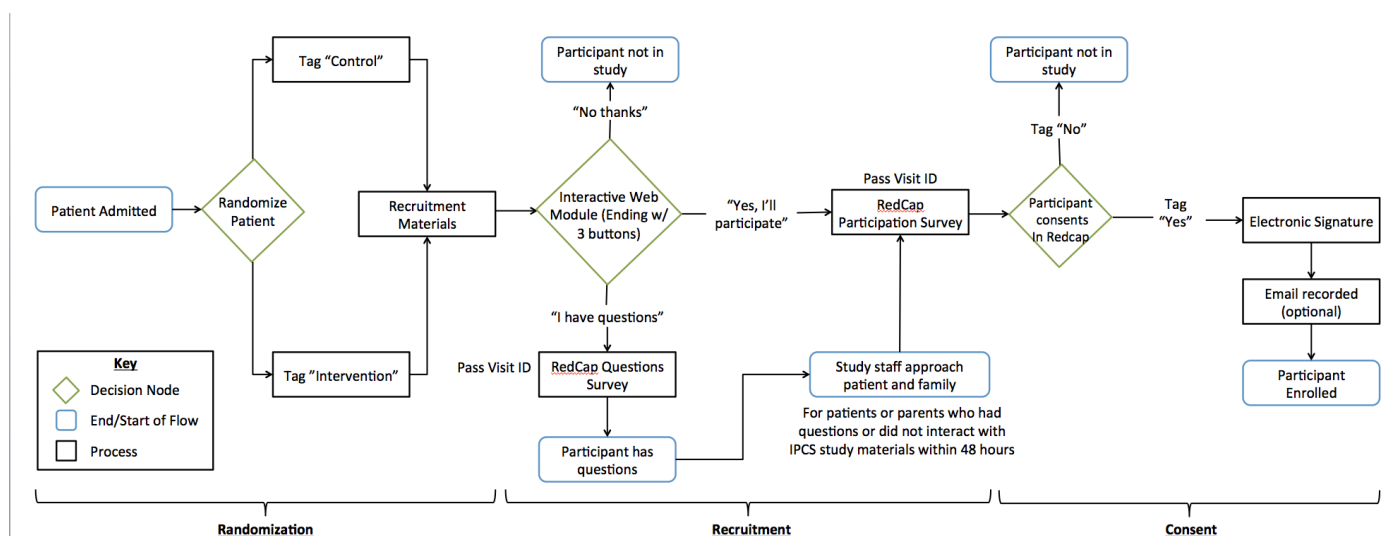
Patient Admitted

Randomize Patient

Tag “Control”

Tag ”Intervention”

Recruitment Materials

Participant not in study

“No thanks”

Interactive Web Module (Ending w/ 3 buttons)

“Yes, I’ll participate”

“I have questions”

Pass Visit ID

RedCap Questions Survey

Participant has questions

Study staff approach patient and family

For patients or parents who had questions or did not interact with IPCS study materials within 48 hours

Pass Visit ID

RedCap Participation Survey

Participant not in study

Tag “No”

Participant consents In Redcap

Tag “Yes”

Electronic Signature

Email recorded (optional)

Participant Enrolled

Key

Decision Node

End/Start of Flow

Process

Randomization

Recruitment

Consent